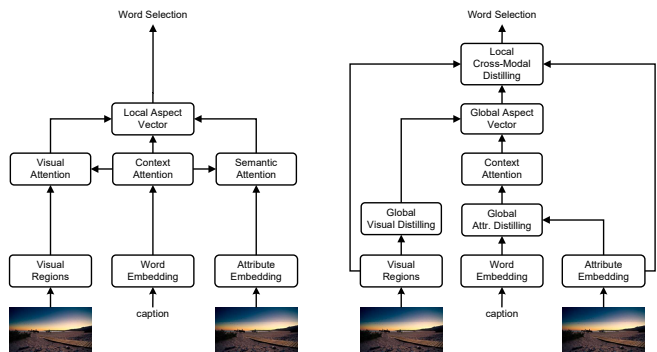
Word Selection

Local Aspect Vector

Visual Attention

Context Attention

Semantic Attention

Visual Regions

Word Embedding

Attribute Embedding

caption

Word Selection

Local Cross-Modal Distilling

Global Aspect Vector

Context Attention

Global Visual Distilling

Global Attr. Distilling

Visual Regions

Word Embedding

Attribute Embedding

caption